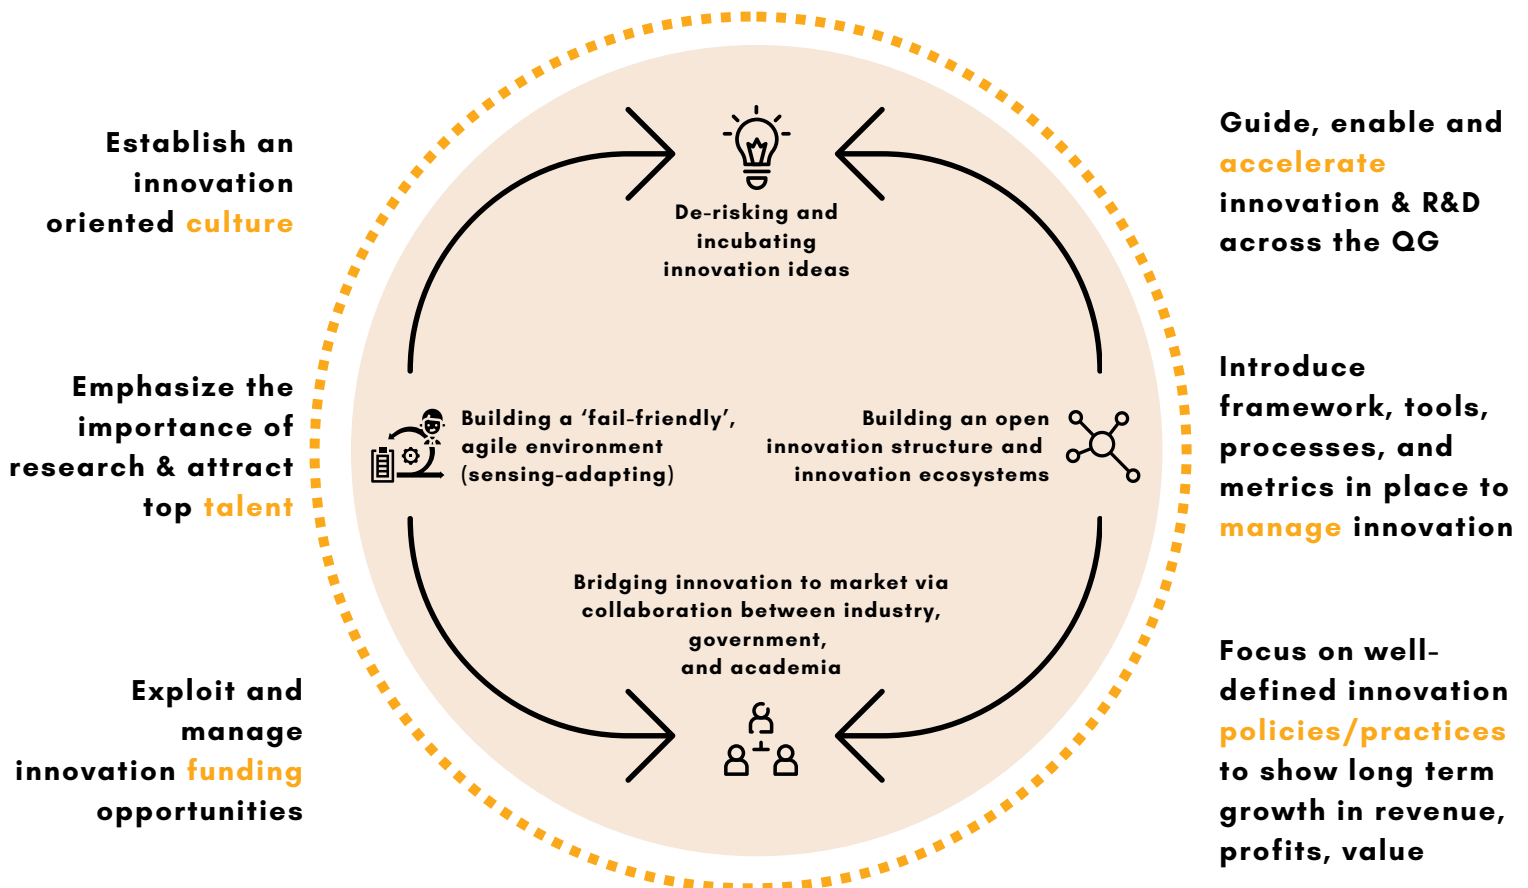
Establish an innovation oriented culture

Emphasize the importance of research & attract top talent

Exploit and manage innovation funding opportunities

De-risking and incubating innovation ideas

Building a 'fail-friendly', agile environment (sensing-adapting)

Building an open innovation structure and innovation ecosystems

Bridging innovation to market via collaboration between industry, government, and academia

Guide, enable and accelerate innovation & R&D across the QG

Introduce framework, tools, processes, and metrics in place to manage innovation

Focus on well-defined innovation policies/practices to show long term growth in revenue, profits, value